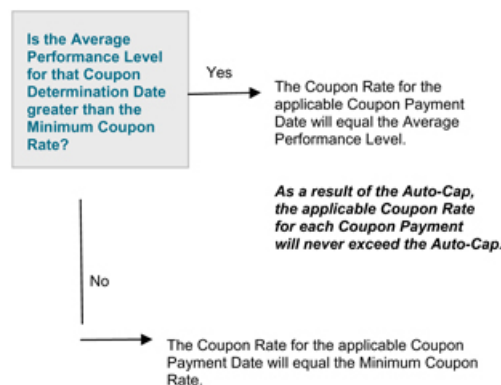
Is the Average Performance Level for that Coupon Determination Date greater than the Minimum Coupon Rate?

Yes

The Coupon Rate for the applicable Coupon Payment Date will equal the Average Performance Level.

As a result of the Auto-Cap, the applicable Coupon Rate for each Coupon Payment will never exceed the Auto-Cap.

No

The Coupon Rate for the applicable Coupon Payment Date will equal the Minimum Coupon Rate.